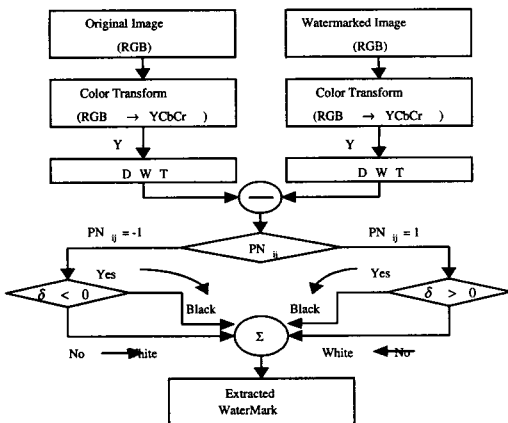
Original Image

(RGB)

Watermarked Image

(RGB)

Color Transform

(RGB → YCbCr)

Color Transform

(RGB → YCbCr)

Y

Y

D W T

D W T

$PN_{ij} = -1$

$PN_{ij}$

$PN_{ij} = 1$

Yes

Yes

$\delta < 0$

$\delta > 0$

Black

Black

$\Sigma$

No

White

White

No

Extracted WaterMark